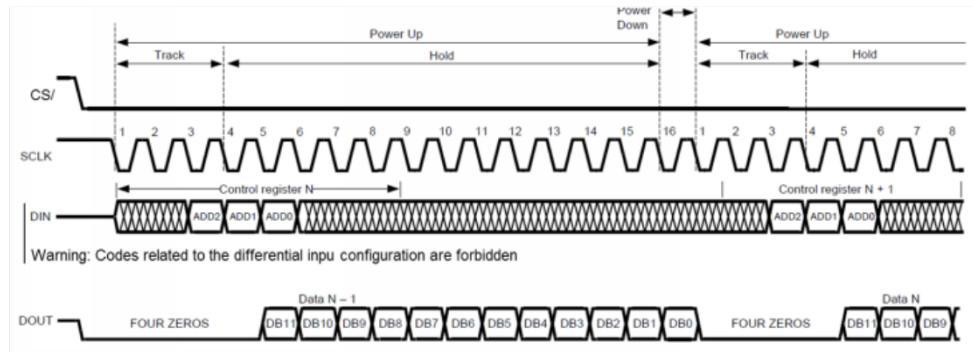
Power Up

Power Down

Power Up

Track

Hold

Track

Hold

CS/

SCLK

1 2 3 4 5 6 7 8 9 10 11 12 13 14 15 16 1 2 3 4 5 6 7 8

Control register N

Control register N + 1

DIN

ADD2 ADD1 ADD0

ADD2 ADD1 ADD0

Warning: Codes related to the differential inpu configuration are forbidden

Data N – 1

Data N

DOUT

FOUR ZEROS

DB11 DB10 DB9 DB8 DB7 DB6 DB5 DB4 DB3 DB2 DB1 DB0

FOUR ZEROS

DB11 DB10 DB9